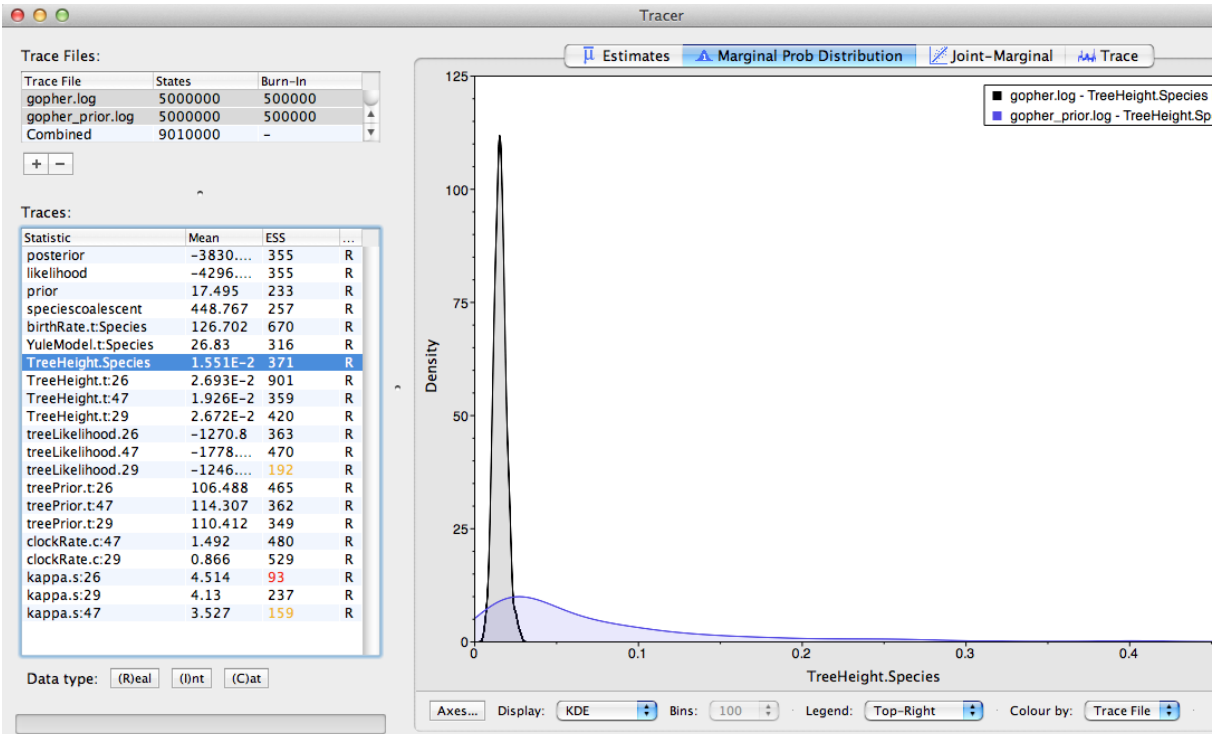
Tracer

Trace Files:

| Trace File | States | Burn-In |
|---|---|---|
| gopher.log | 5000000 | 500000 |
| gopher_prior.log | 5000000 | 500000 |
| Combined | 9010000 | - |

+ −

Traces:

| Statistic | Mean | ESS | ... |
|---|---|---|---|
| posterior | −3830.... | 355 | R |
| likelihood | −4296.... | 355 | R |
| prior | 17.495 | 233 | R |
| speciescoalescent | 448.767 | 257 | R |
| birthRate.t:Species | 126.702 | 670 | R |
| YuleModel.t:Species | 26.83 | 316 | R |
| TreeHeight.Species | 1.551E−2 | 371 | R |
| TreeHeight.t:26 | 2.693E−2 | 901 | R |
| TreeHeight.t:47 | 1.926E−2 | 359 | R |
| TreeHeight.t:29 | 2.672E−2 | 420 | R |
| treeLikelihood.26 | −1270.8 | 363 | R |
| treeLikelihood.47 | −1778.... | 470 | R |
| treeLikelihood.29 | −1246.... | 192 | R |
| treePrior.t:26 | 106.488 | 465 | R |
| treePrior.t:47 | 114.307 | 362 | R |
| treePrior.t:29 | 110.412 | 349 | R |
| clockRate.c:47 | 1.492 | 480 | R |
| clockRate.c:29 | 0.866 | 529 | R |
| kappa.s:26 | 4.514 | 93 | R |
| kappa.s:29 | 4.13 | 237 | R |
| kappa.s:47 | 3.527 | 159 | R |

Data type: (R)eal (I)nt (C)at

Estimates | Marginal Prob Distribution | Joint-Marginal | Trace

gopher.log - TreeHeight.Species
gopher_prior.log - TreeHeight.Sp

125
100
75
50
25
0
Density
0 0.1 0.2 0.3 0.4
TreeHeight.Species

Axes... Display: KDE Bins: 100 Legend: Top-Right Colour by: Trace File